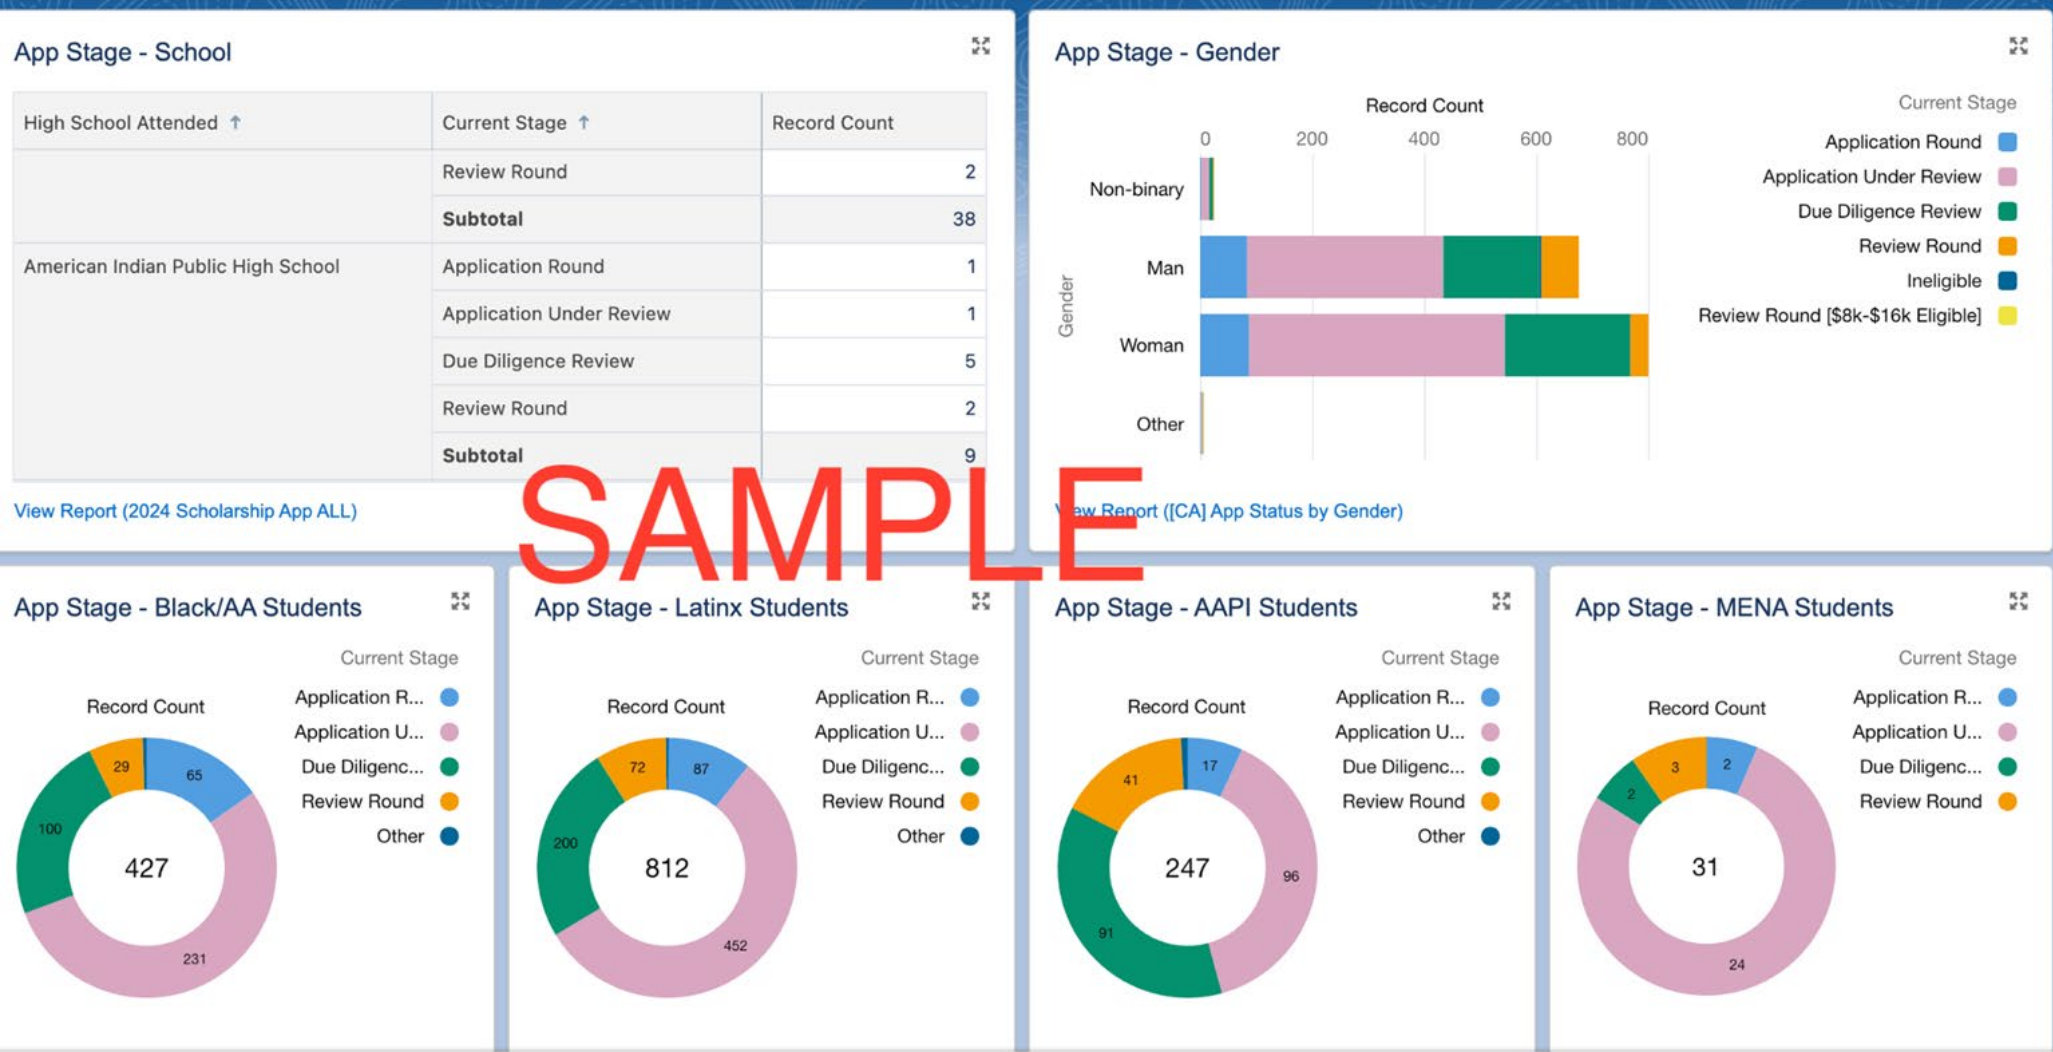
App Stage - School

| High School Attended ↑ | Current Stage ↑ | Record Count |
|---|---|---|
| | Review Round | 2 |
| | **Subtotal** | 38 |
| American Indian Public High School | Application Round | 1 |
| | Application Under Review | 1 |
| | Due Diligence Review | 5 |
| | Review Round | 2 |
| | **Subtotal** | 9 |

View Report (2024 Scholarship App ALL)

App Stage - Gender

Record Count
0 200 400 600 800
Gender
Non-binary
Man
Woman
Other

Current Stage
Application Round
Application Under Review
Due Diligence Review
Review Round
Ineligible
Review Round [$8k-$16k Eligible]

View Report ([CA] App Status by Gender)

SAMPLE

App Stage - Black/AA Students
Current Stage
Application R...
Application U...
Due Diligenc...
Review Round
Other
Record Count
427
65
231
100
29

App Stage - Latinx Students
Current Stage
Application R...
Application U...
Due Diligenc...
Review Round
Other
Record Count
812
87
452
200
72

App Stage - AAPI Students
Current Stage
Application R...
Application U...
Due Diligenc...
Review Round
Other
Record Count
247
17
96
91
41

App Stage - MENA Students
Current Stage
Application R...
Application U...
Due Diligenc...
Review Round
Record Count
31
2
24
2
3